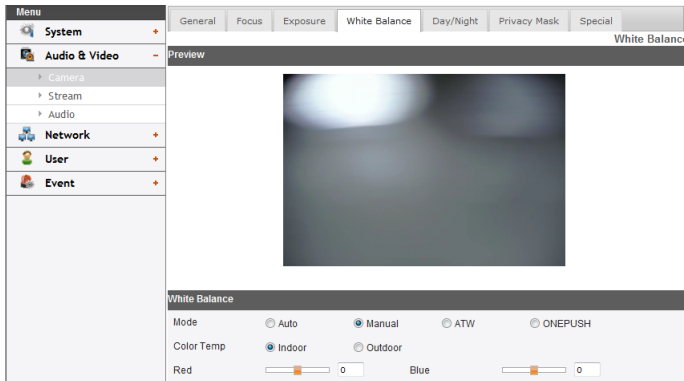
Menu
System +
Audio & Video −
Camera
Stream
Audio
Network +
User +
Event +

General | Focus | Exposure | White Balance | Day/Night | Privacy Mask | Special

White Balanc

Preview

White Balance

Mode ○ Auto ◉ Manual ○ ATW ○ ONEPUSH
Color Temp ◉ Indoor ○ Outdoor
Red 0 Blue 0